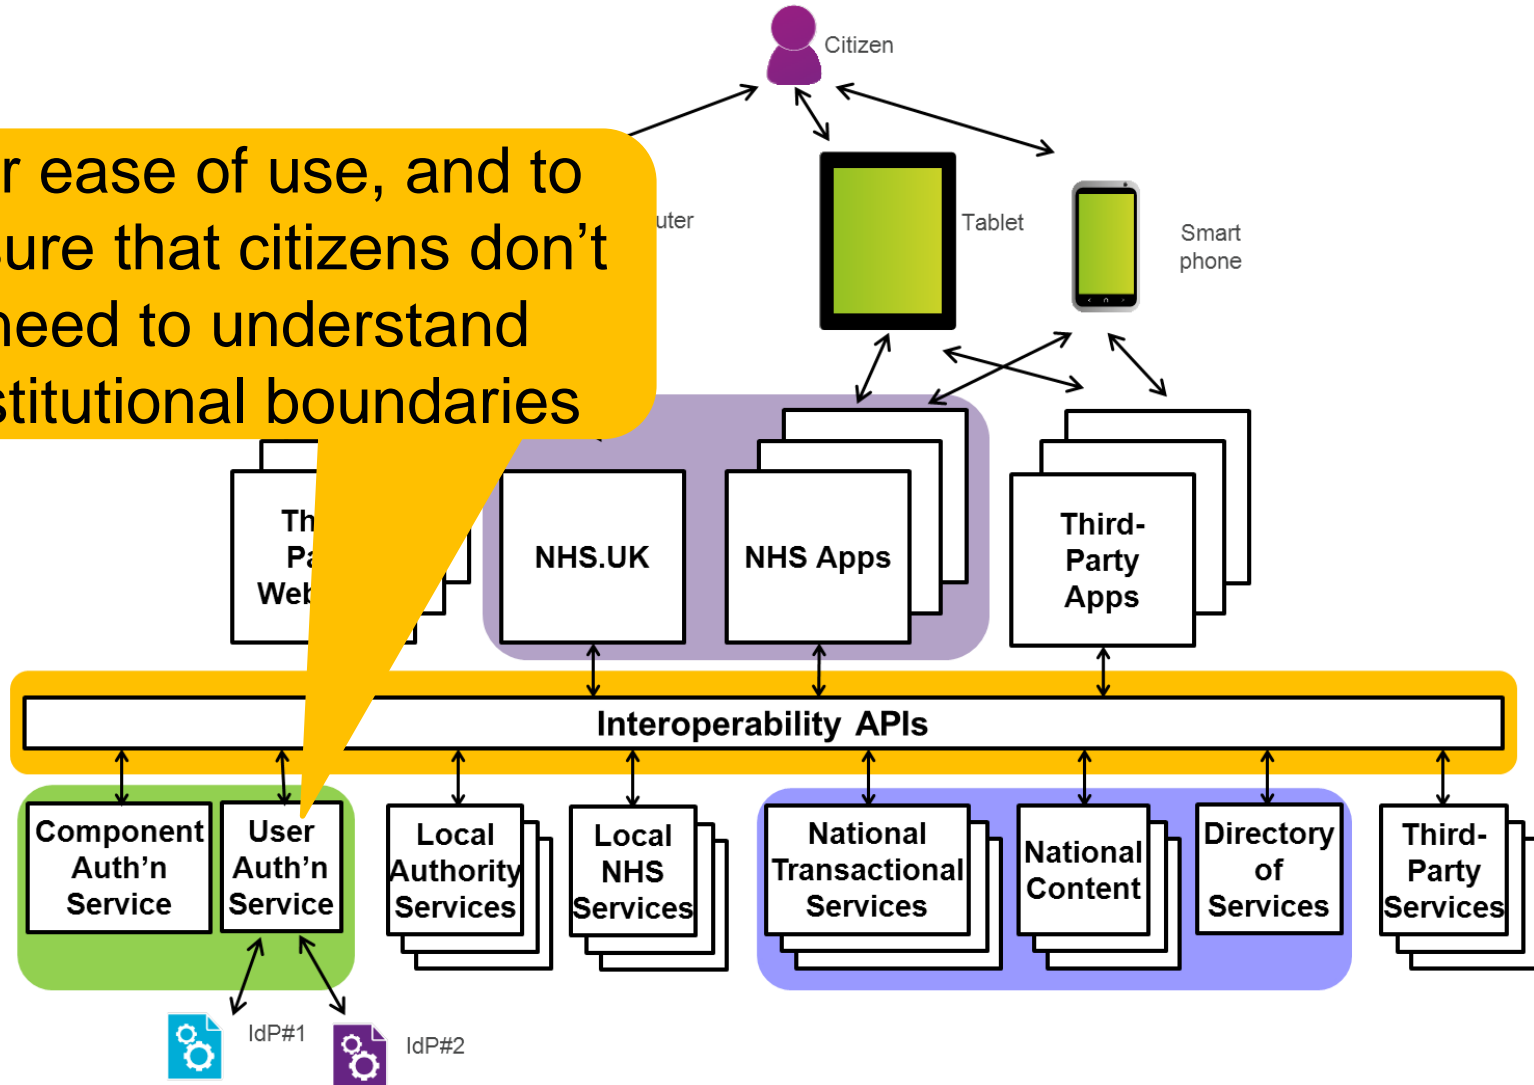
Citizen

r ease of use, and to sure that citizens don't need to understand stitutional boundaries

uter

Tablet

Smart phone

Th Pa Web

NHS.UK

NHS Apps

Third-Party Apps

Interoperability APIs

Component Auth'n Service

User Auth'n Service

Local Authority Services

Local NHS Services

National Transactional Services

National Content

Directory of Services

Third-Party Services

IdP#1

IdP#2